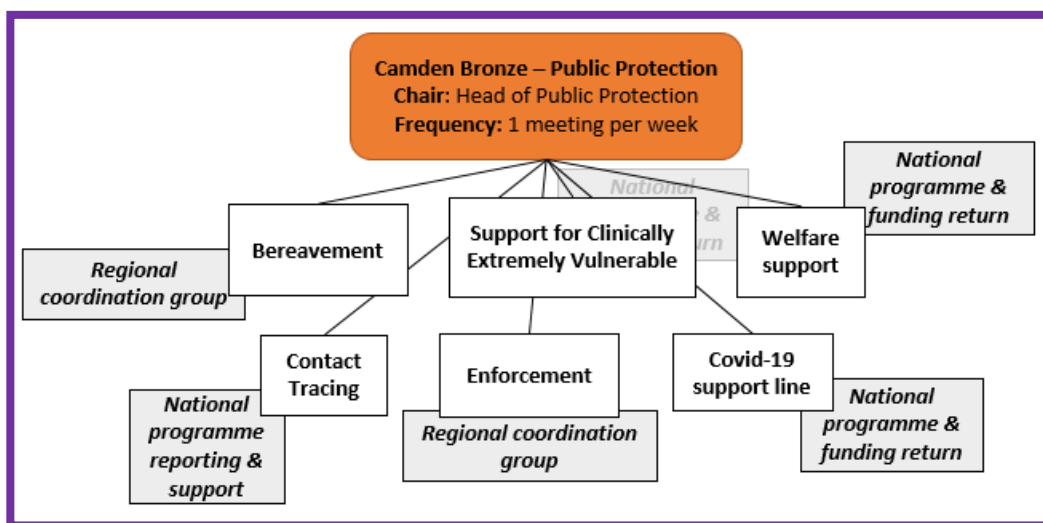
Camden Bronze – Public Protection
Chair: Head of Public Protection
Frequency: 1 meeting per week

National programme & funding return

National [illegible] & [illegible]rn

Bereavement

Support for Clinically Extremely Vulnerable

Welfare support

Regional coordination group

Contact Tracing

Enforcement

Covid-19 support line

National programme reporting & support

Regional coordination group

National programme & funding return